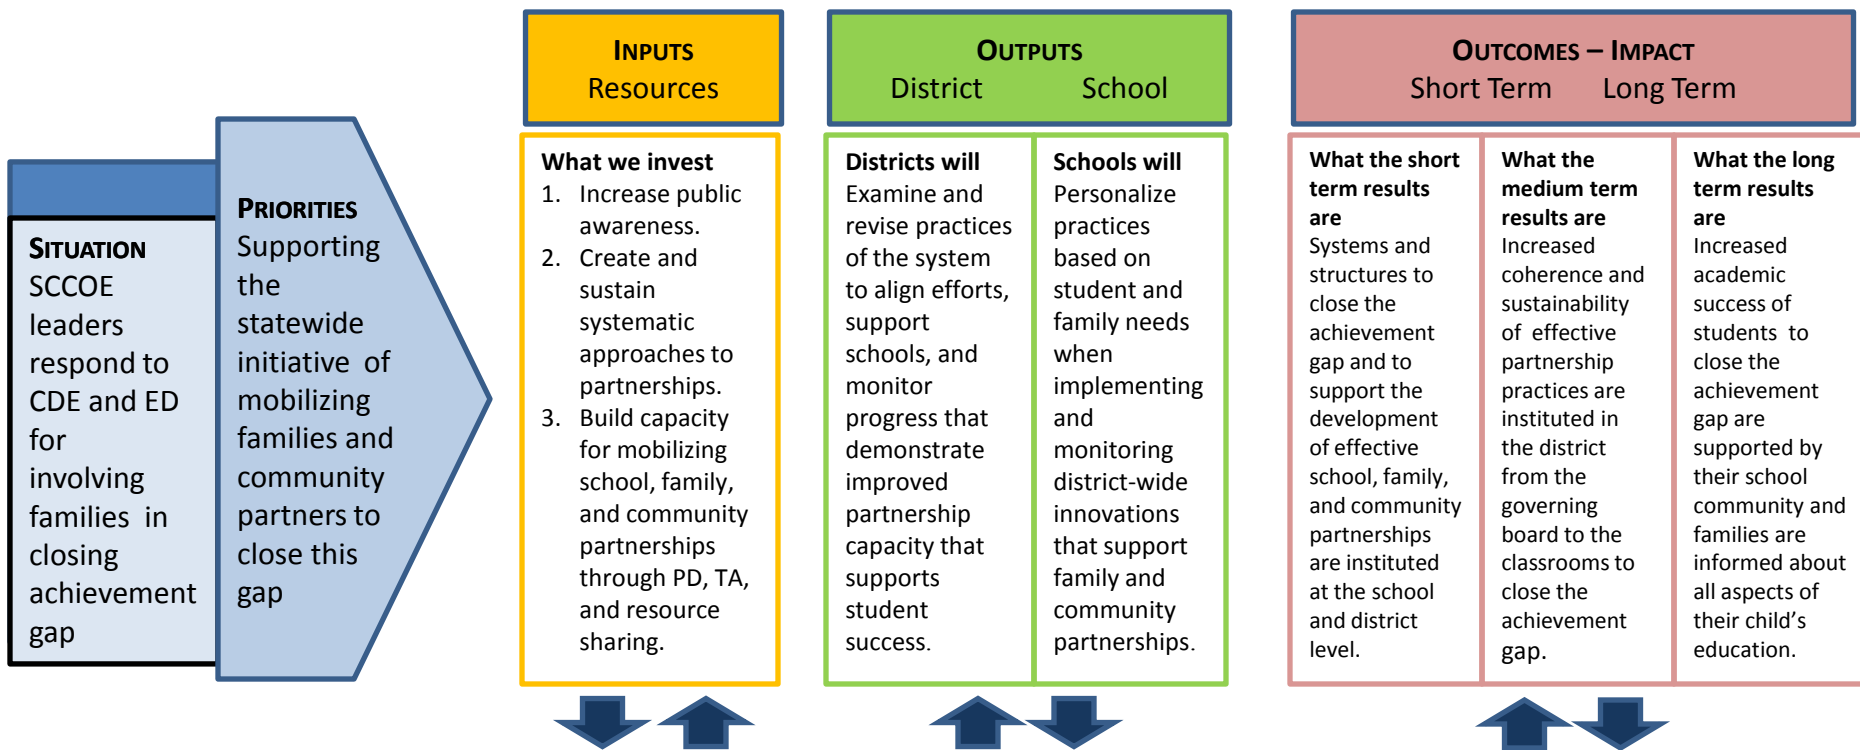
SITUATION
SCCOE leaders respond to CDE and ED for involving families in closing achievement gap

PRIORITIES
Supporting the statewide initiative of mobilizing families and community partners to close this gap

INPUTS
Resources

What we invest
1. Increase public awareness.
2. Create and sustain systematic approaches to partnerships.
3. Build capacity for mobilizing school, family, and community partnerships through PD, TA, and resource sharing.

OUTPUTS
District School

Districts will
Examine and revise practices of the system to align efforts, support schools, and monitor progress that demonstrate improved partnership capacity that supports student success.

Schools will
Personalize practices based on student and family needs when implementing and monitoring district-wide innovations that support family and community partnerships.

OUTCOMES – IMPACT
Short Term Long Term

What the short term results are
Systems and structures to close the achievement gap and to support the development of effective school, family, and community partnerships are instituted at the school and district level.

What the medium term results are
Increased coherence and sustainability of effective partnership practices are instituted in the district from the governing board to the classrooms to close the achievement gap.

What the long term results are
Increased academic success of students to close the achievement gap are supported by their school community and families are informed about all aspects of their child's education.